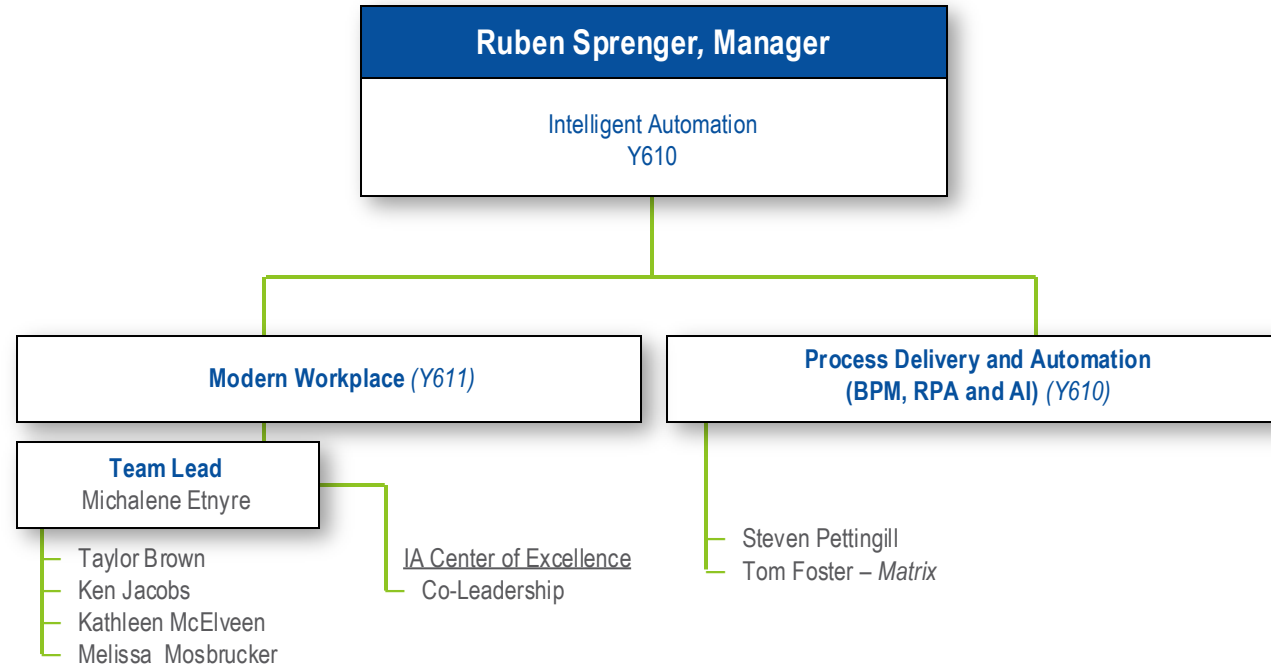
Ruben Sprenger, Manager

Intelligent Automation
Y610

Modern Workplace (Y611)

Process Delivery and Automation
(BPM, RPA and AI) (Y610)

Team Lead
Michalene Etnyre

Taylor Brown
Ken Jacobs
Kathleen McElveen
Melissa Mosbrucker

IA Center of Excellence
Co-Leadership

Steven Pettingill
Tom Foster – Matrix